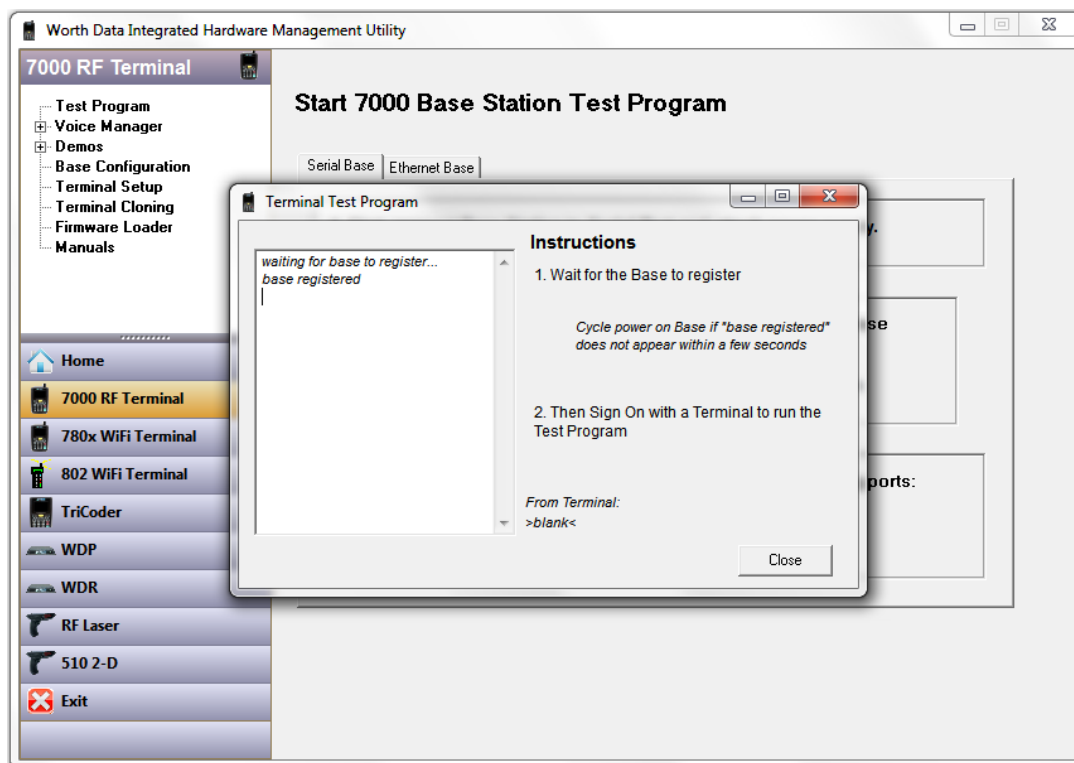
Worth Data Integrated Hardware Management Utility

7000 RF Terminal

Test Program
Voice Manager
Demos
Base Configuration
Terminal Setup
Terminal Cloning
Firmware Loader
Manuals

Home
7000 RF Terminal
780x WiFi Terminal
802 WiFi Terminal
TriCoder
WDP
WDR
RF Laser
510 2-D
Exit

Start 7000 Base Station Test Program

Serial Base | Ethernet Base

y.

se

ports:

Terminal Test Program

waiting for base to register...
base registered

Instructions

1. Wait for the Base to register

Cycle power on Base if "base registered" does not appear within a few seconds

2. Then Sign On with a Terminal to run the Test Program

From Terminal:
>blank<

Close